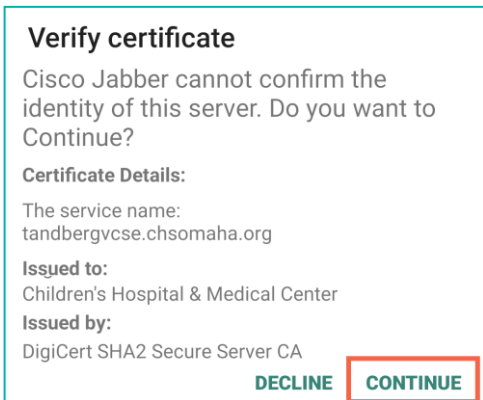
Verify certificate

Cisco Jabber cannot confirm the identity of this server. Do you want to Continue?

Certificate Details:

The service name:
tandbergvcse.chsomaha.org

Issued to:
Children's Hospital & Medical Center

Issued by:
DigiCert SHA2 Secure Server CA

DECLINE CONTINUE